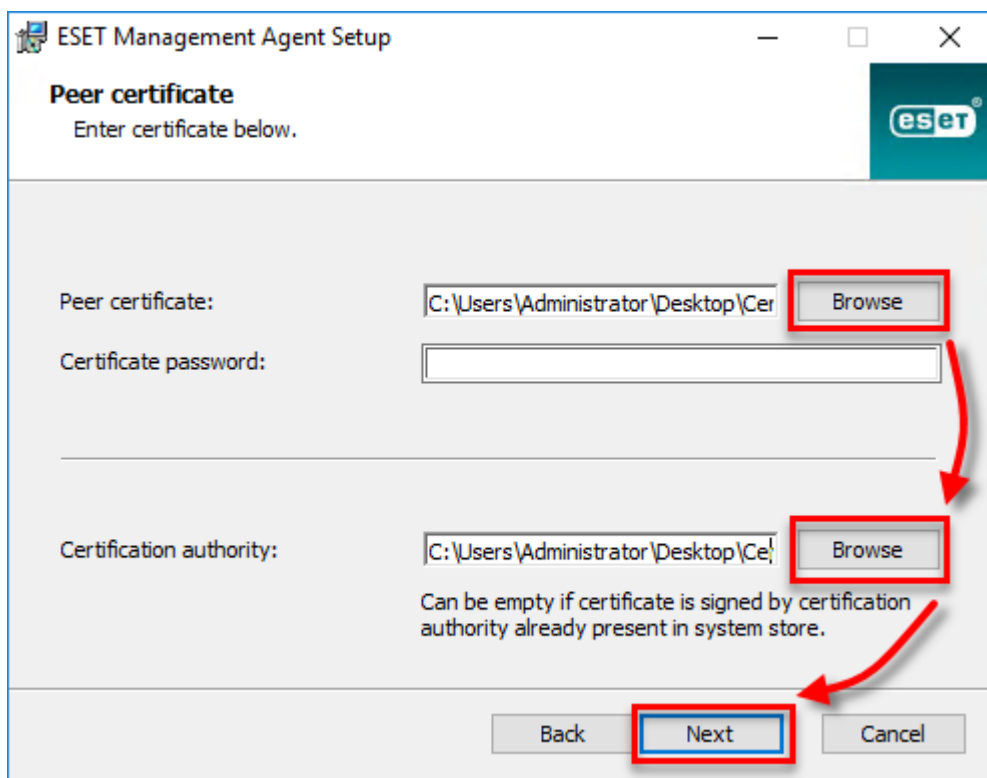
ESET Management Agent Setup

Peer certificate
Enter certificate below.

eset

Peer certificate: C:\Users\Administrator\Desktop\Cer Browse

Certificate password:

Certification authority: C:\Users\Administrator\Desktop\Ce Browse

Can be empty if certificate is signed by certification authority already present in system store.

Back Next Cancel